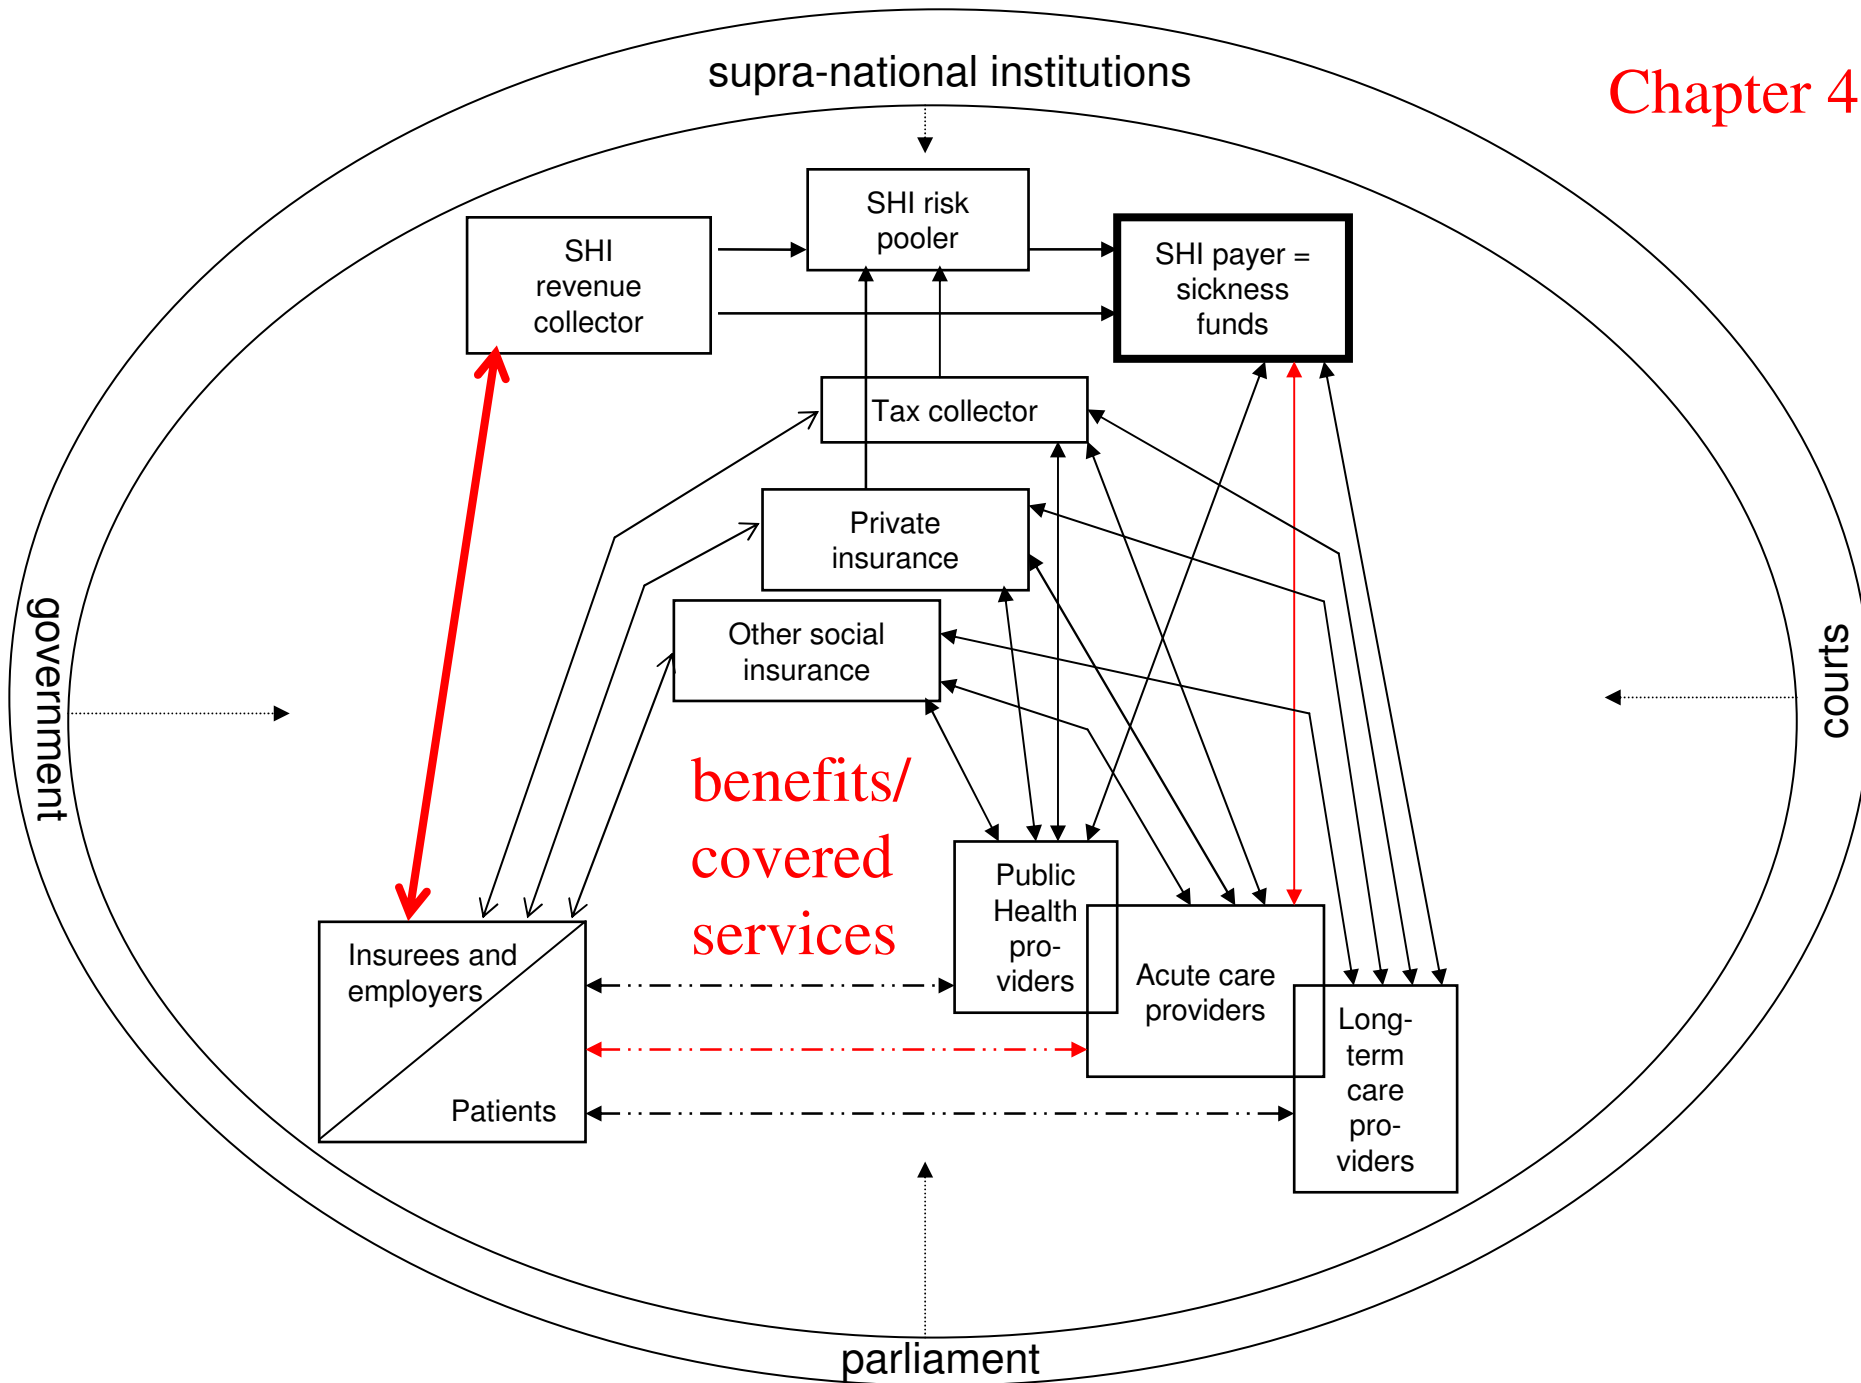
supra-national institutions

Chapter 4

SHI risk pooler

SHI revenue collector

SHI payer = sickness funds

Tax collector

Private insurance

Other social insurance

government

courts

benefits/ covered services

Public Health pro-viders

Acute care providers

Long-term care pro-viders

Insurees and employers

Patients

parliament